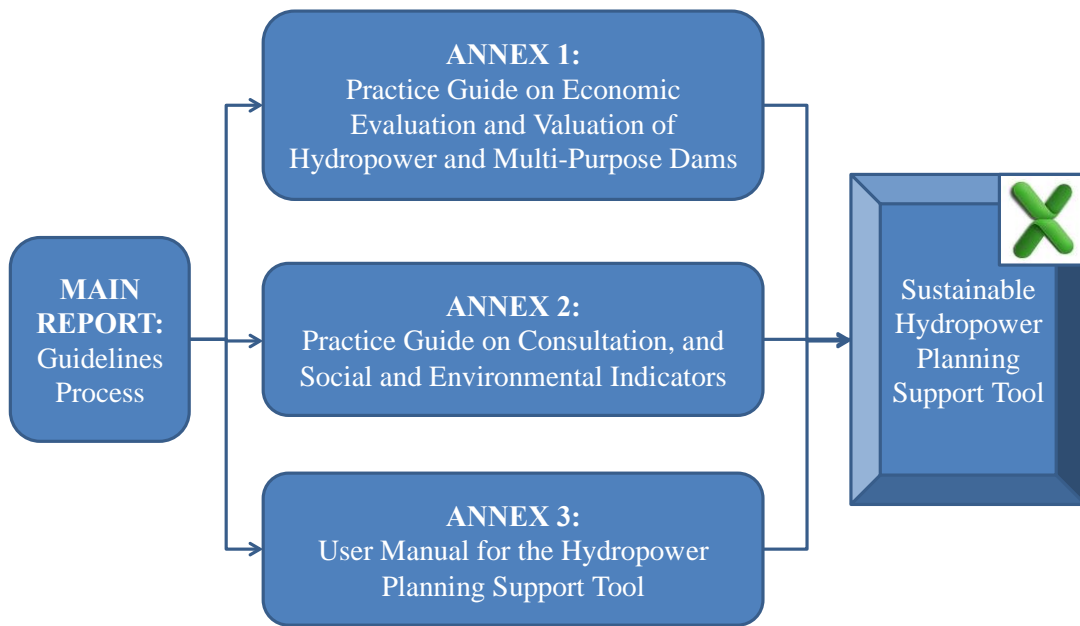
MAIN REPORT:
Guidelines Process

ANNEX 1:
Practice Guide on Economic Evaluation and Valuation of Hydropower and Multi-Purpose Dams

ANNEX 2:
Practice Guide on Consultation, and Social and Environmental Indicators

ANNEX 3:
User Manual for the Hydropower Planning Support Tool

Sustainable Hydropower Planning Support Tool